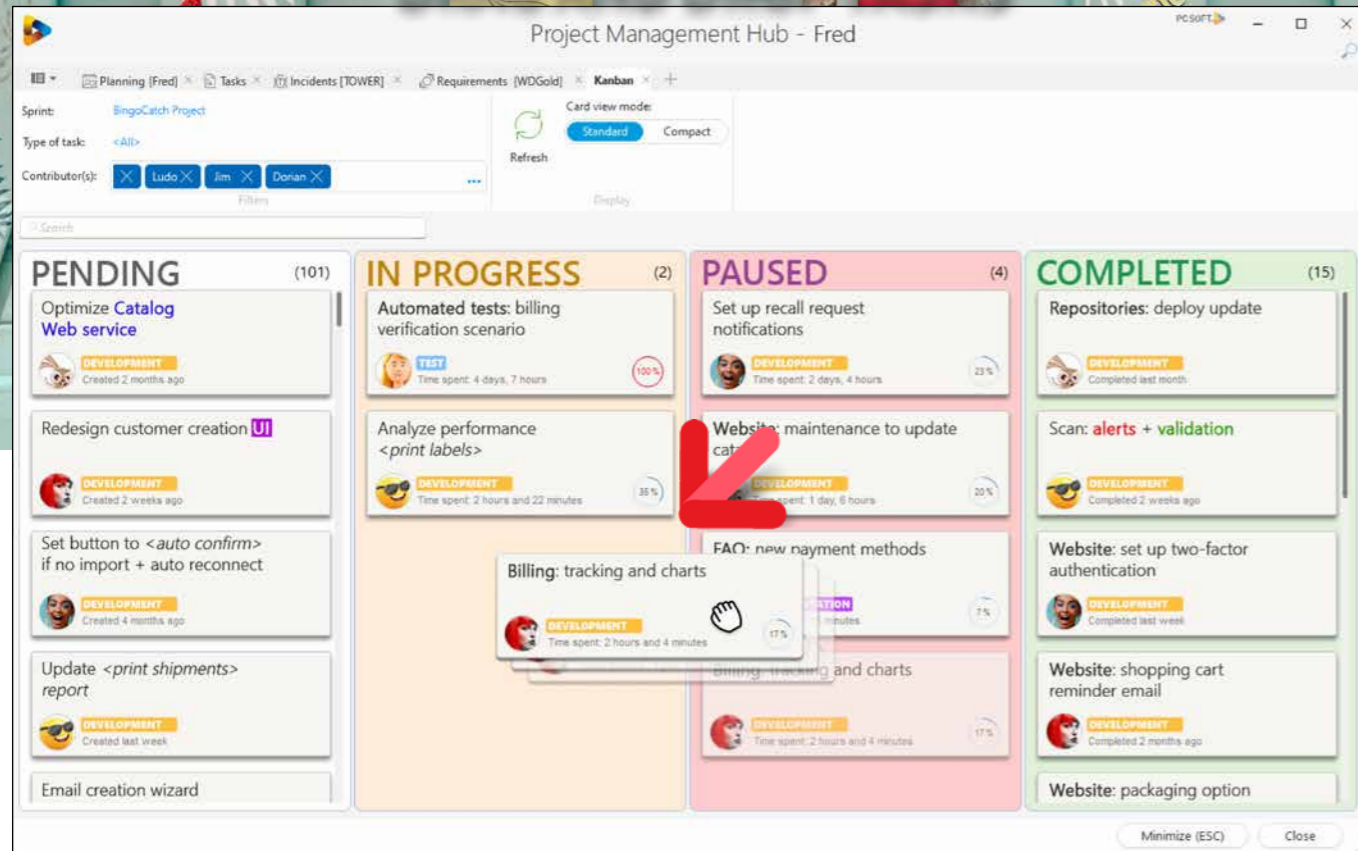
Project Management Hub - Fred

PCSOFT

Planning [Fred] × Tasks × Incidents [TOWER] × Requirements [WDGold] × Kanban × +

Sprint: BingoCatch Project
Type of task: <All>
Contributor(s): Ludo Jim Dorian ...
Filters

Refresh
Card view mode:
Standard Compact
Display

Search

PENDING (101)

Optimize Catalog Web service
DEVELOPMENT
Created 2 months ago

Redesign customer creation UI
DEVELOPMENT
Created 2 weeks ago

Set button to <auto confirm> if no import + auto reconnect
DEVELOPMENT
Created 4 months ago

Update <print shipments> report
DEVELOPMENT
Created last week

Email creation wizard

IN PROGRESS (2)

Automated tests: billing verification scenario
TEST
Time spent: 4 days, 7 hours
100%

Analyze performance <print labels>
DEVELOPMENT
Time spent: 2 hours and 22 minutes
35%

Billing: tracking and charts
DEVELOPMENT
Time spent: 2 hours and 4 minutes
17%

PAUSED (4)

Set up recall request notifications
DEVELOPMENT
Time spent: 2 days, 4 hours
23%

Website: maintenance to update cat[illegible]
DEVELOPMENT
Time spent: 1 day, 6 hours
20%

FAQ: new payment methods
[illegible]ATION
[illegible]inutes
7%

Billing: tracking and charts
DEVELOPMENT
Time spent: 2 hours and 4 minutes
17%

COMPLETED (15)

Repositories: deploy update
DEVELOPMENT
Completed last month

Scan: alerts + validation
DEVELOPMENT
Completed 2 weeks ago

Website: set up two-factor authentication
DEVELOPMENT
Completed last week

Website: shopping cart reminder email
DEVELOPMENT
Completed 2 months ago

Website: packaging option

Minimize (ESC) Close